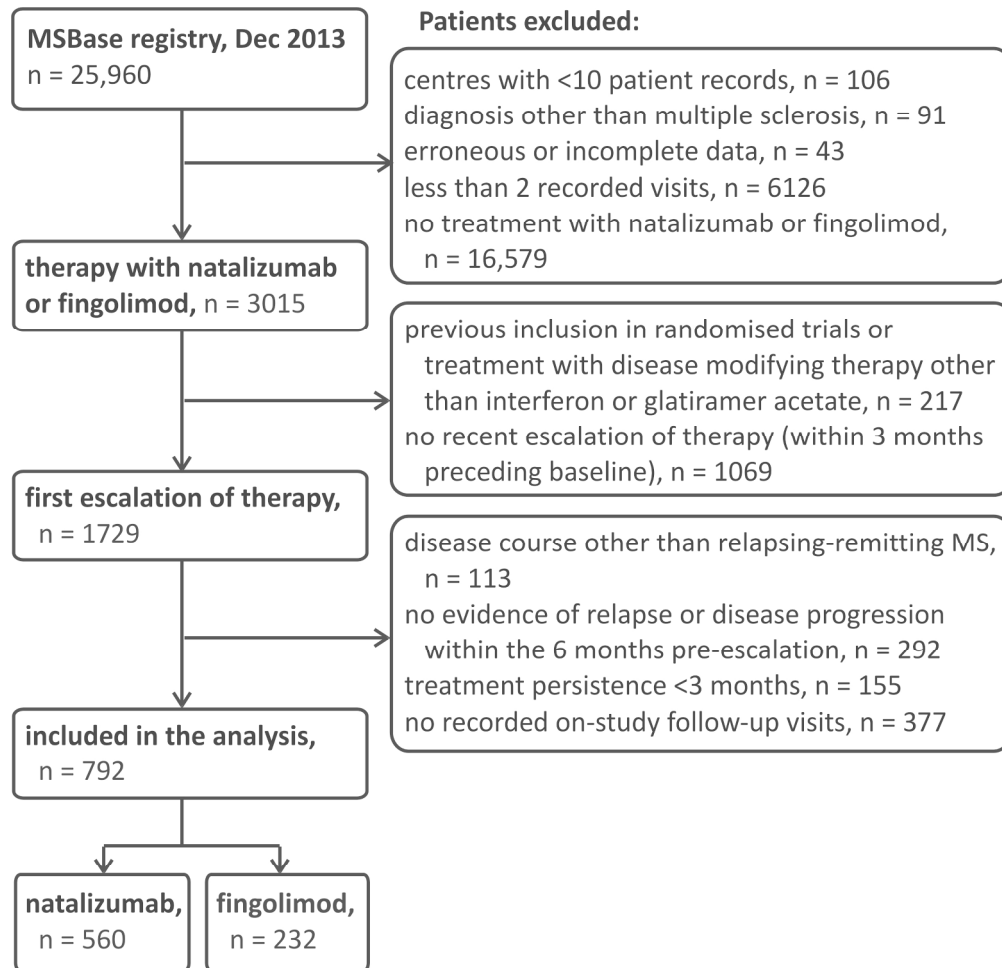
MSBase registry, Dec 2013
n = 25,960

Patients excluded:

centres with <10 patient records, n = 106
diagnosis other than multiple sclerosis, n = 91
erroneous or incomplete data, n = 43
less than 2 recorded visits, n = 6126
no treatment with natalizumab or fingolimod, n = 16,579

therapy with natalizumab or fingolimod, n = 3015

previous inclusion in randomised trials or treatment with disease modifying therapy other than interferon or glatiramer acetate, n = 217
no recent escalation of therapy (within 3 months preceding baseline), n = 1069

first escalation of therapy, n = 1729

disease course other than relapsing-remitting MS, n = 113
no evidence of relapse or disease progression within the 6 months pre-escalation, n = 292
treatment persistence <3 months, n = 155
no recorded on-study follow-up visits, n = 377

included in the analysis, n = 792

natalizumab, n = 560

fingolimod, n = 232